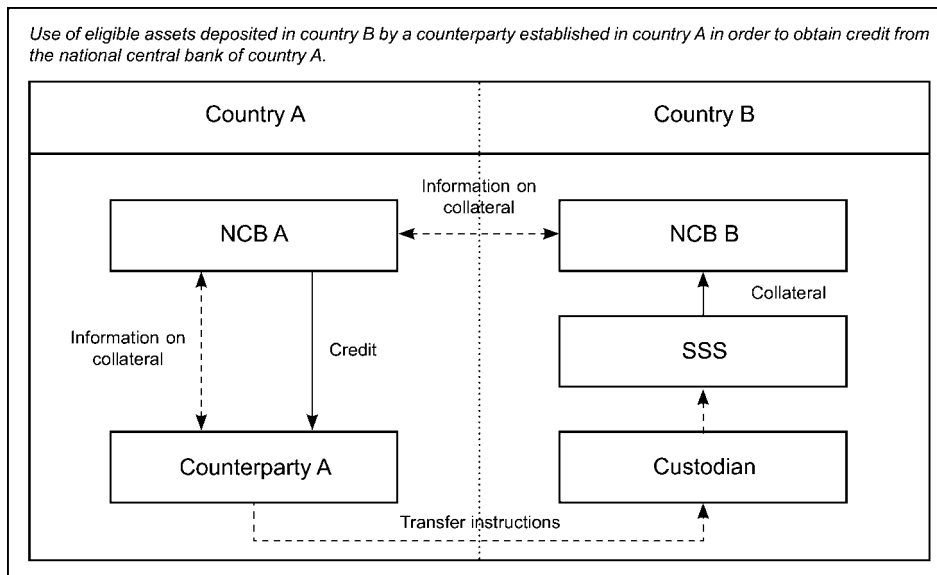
Use of eligible assets deposited in country B by a counterparty established in country A in order to obtain credit from the national central bank of country A.

Country A

Country B

Information on collateral

NCB A

NCB B

Collateral

Information on collateral

Credit

SSS

Counterparty A

Custodian

Transfer instructions